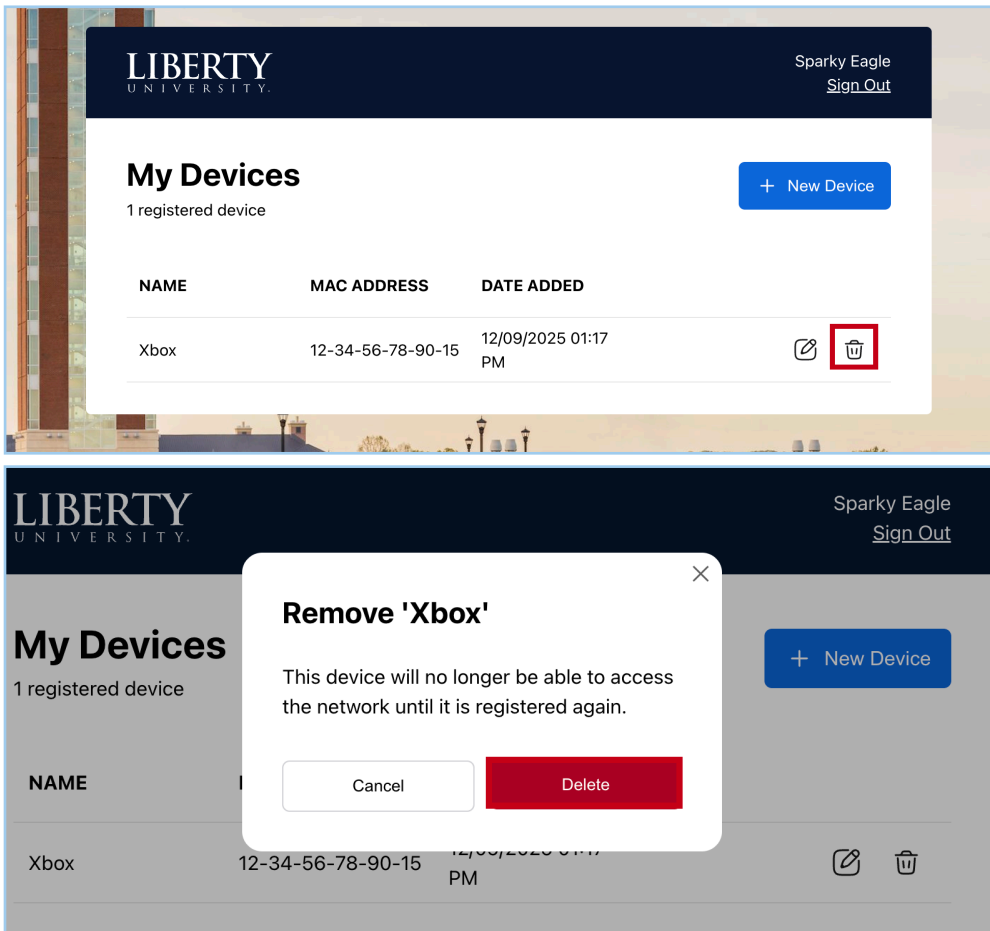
LIBERTY
UNIVERSITY.

Sparky Eagle
Sign Out

My Devices
1 registered device

+ New Device

| NAME | MAC ADDRESS | DATE ADDED |
|---|---|---|
| Xbox | 12-34-56-78-90-15 | 12/09/2025 01:17 PM |

LIBERTY
UNIVERSITY.

Sparky Eagle
Sign Out

My Devices
1 registered device

+ New Device

Remove 'Xbox'

This device will no longer be able to access the network until it is registered again.

Cancel

Delete

NAME

Xbox 12-34-56-78-90-15 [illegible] PM